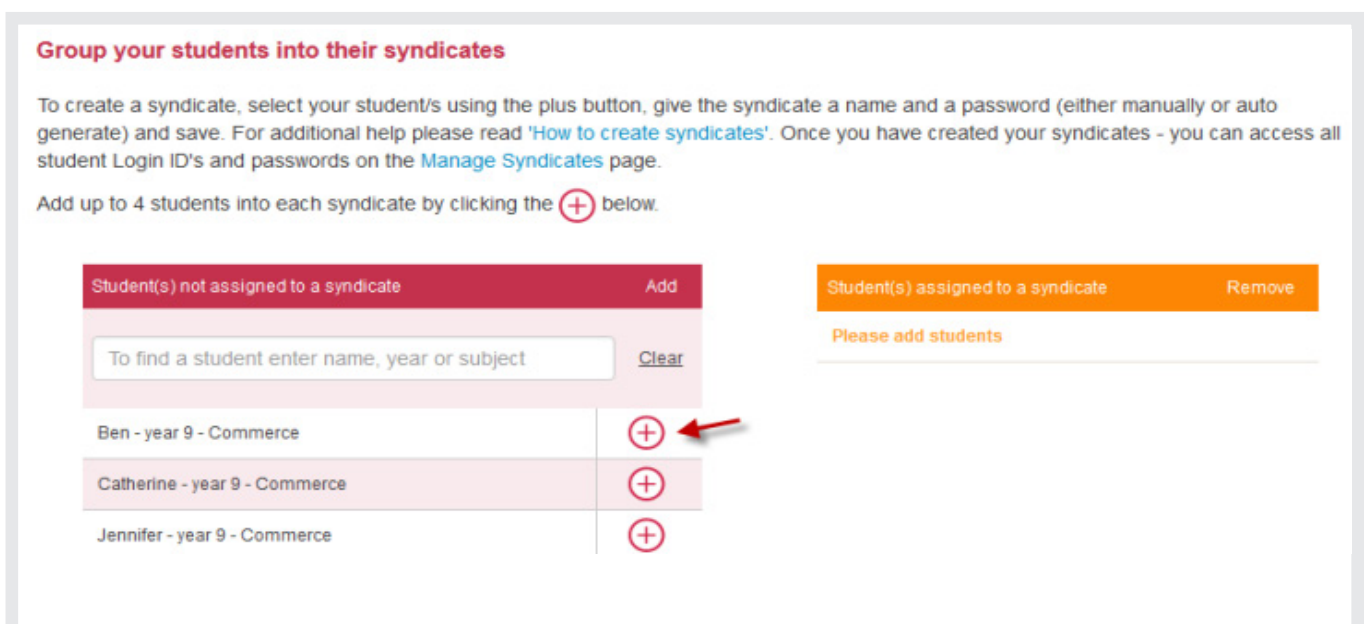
Group your students into their syndicates

To create a syndicate, select your student/s using the plus button, give the syndicate a name and a password (either manually or auto generate) and save. For additional help please read 'How to create syndicates'. Once you have created your syndicates - you can access all student Login ID's and passwords on the Manage Syndicates page.

Add up to 4 students into each syndicate by clicking the ⊕ below.

| Student(s) not assigned to a syndicate | Add |
|---|---|
| To find a student enter name, year or subject | Clear |
| Ben - year 9 - Commerce | ⊕ |
| Catherine - year 9 - Commerce | ⊕ |
| Jennifer - year 9 - Commerce | ⊕ |

| Student(s) assigned to a syndicate | Remove |
|---|---|
| Please add students | |